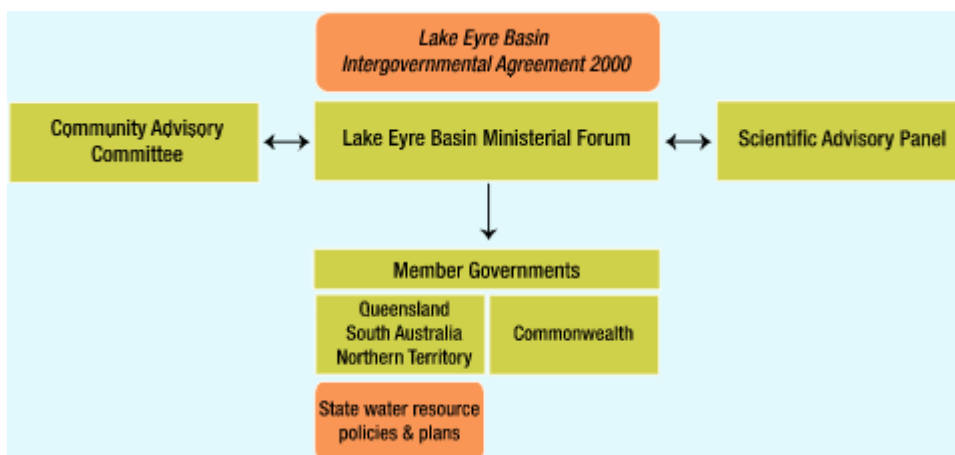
Lake Eyre Basin Intergovernmental Agreement 2000

Community Advisory Committee

Lake Eyre Basin Ministerial Forum

Scientific Advisory Panel

Member Governments

Queensland
South Australia
Northern Territory

Commonwealth

State water resource policies & plans